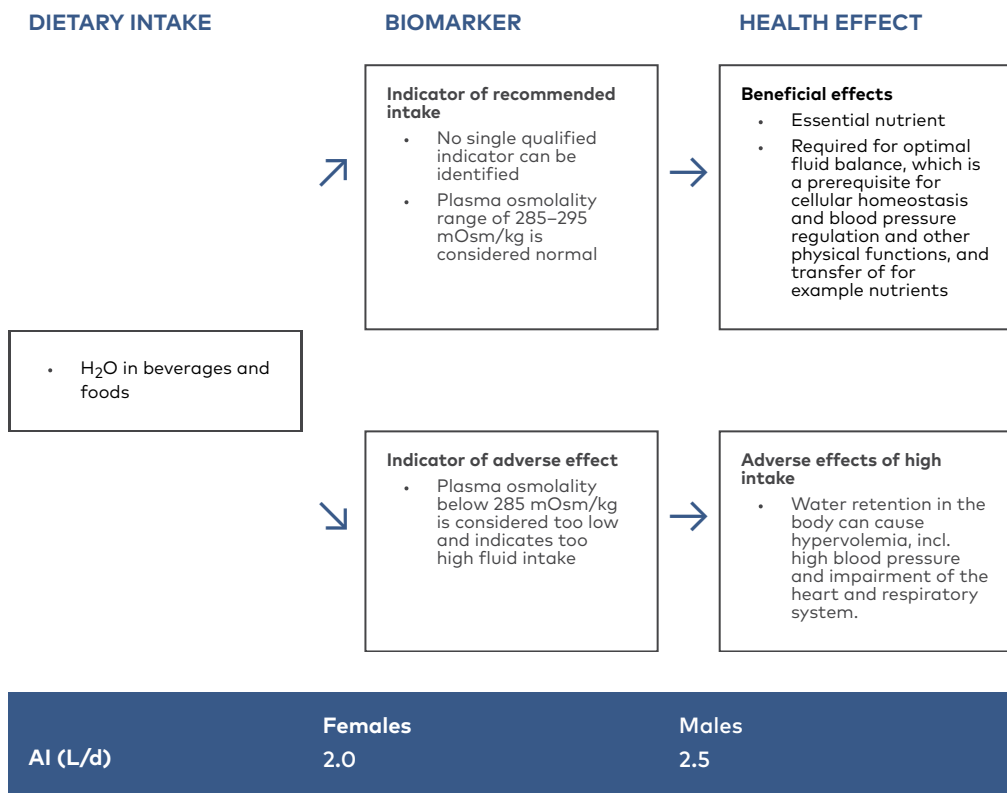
DIETARY INTAKE

BIOMARKER

HEALTH EFFECT

Indicator of recommended intake
• No single qualified indicator can be identified
• Plasma osmolality range of 285–295 mOsm/kg is considered normal

Beneficial effects
• Essential nutrient
• Required for optimal fluid balance, which is a prerequisite for cellular homeostasis and blood pressure regulation and other physical functions, and transfer of for example nutrients

• $H_2O$ in beverages and foods

Indicator of adverse effect
• Plasma osmolality below 285 mOsm/kg is considered too low and indicates too high fluid intake

Adverse effects of high intake
• Water retention in the body can cause hypervolemia, incl. high blood pressure and impairment of the heart and respiratory system.

| | Females | Males |
|---|---|---|
| AI (L/d) | 2.0 | 2.5 |